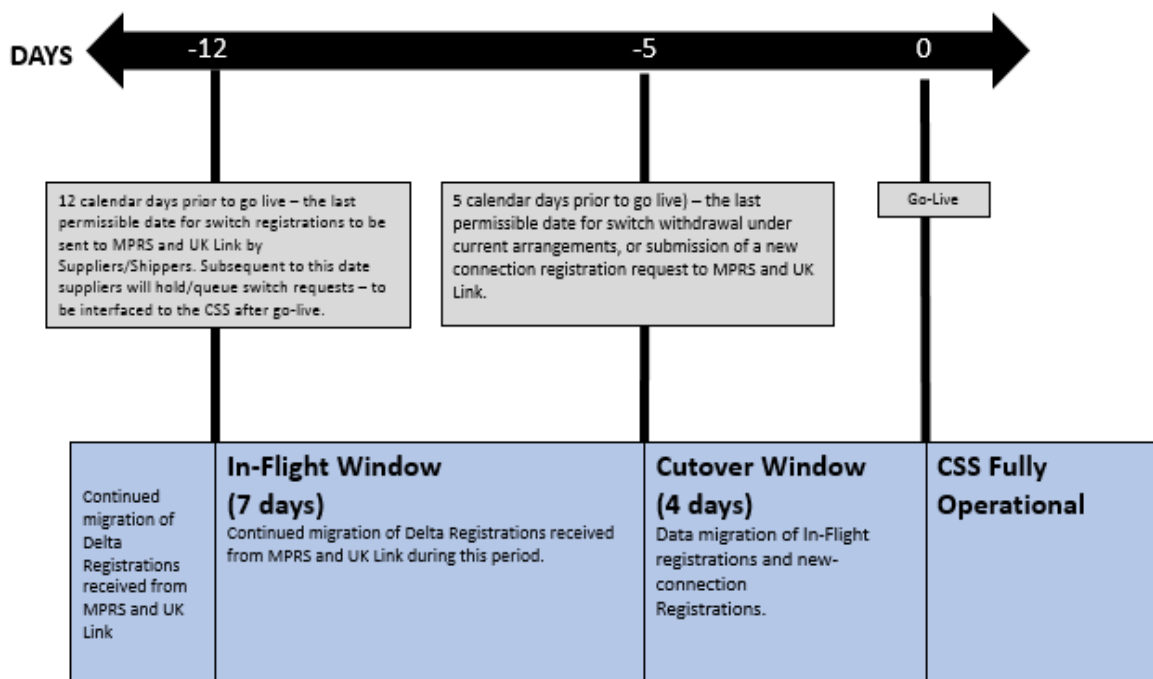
DAYS -12 -5 0

12 calendar days prior to go live – the last permissible date for switch registrations to be sent to MPRS and UK Link by Suppliers/Shippers. Subsequent to this date suppliers will hold/queue switch requests – to be interfaced to the CSS after go-live.

5 calendar days prior to go live) – the last permissible date for switch withdrawal under current arrangements, or submission of a new connection registration request to MPRS and UK Link.

Go-Live

Continued migration of Delta Registrations received from MPRS and UK Link

In-Flight Window (7 days)

Continued migration of Delta Registrations received from MPRS and UK Link during this period.

Cutover Window (4 days)

Data migration of In-Flight registrations and new-connection Registrations.

CSS Fully Operational